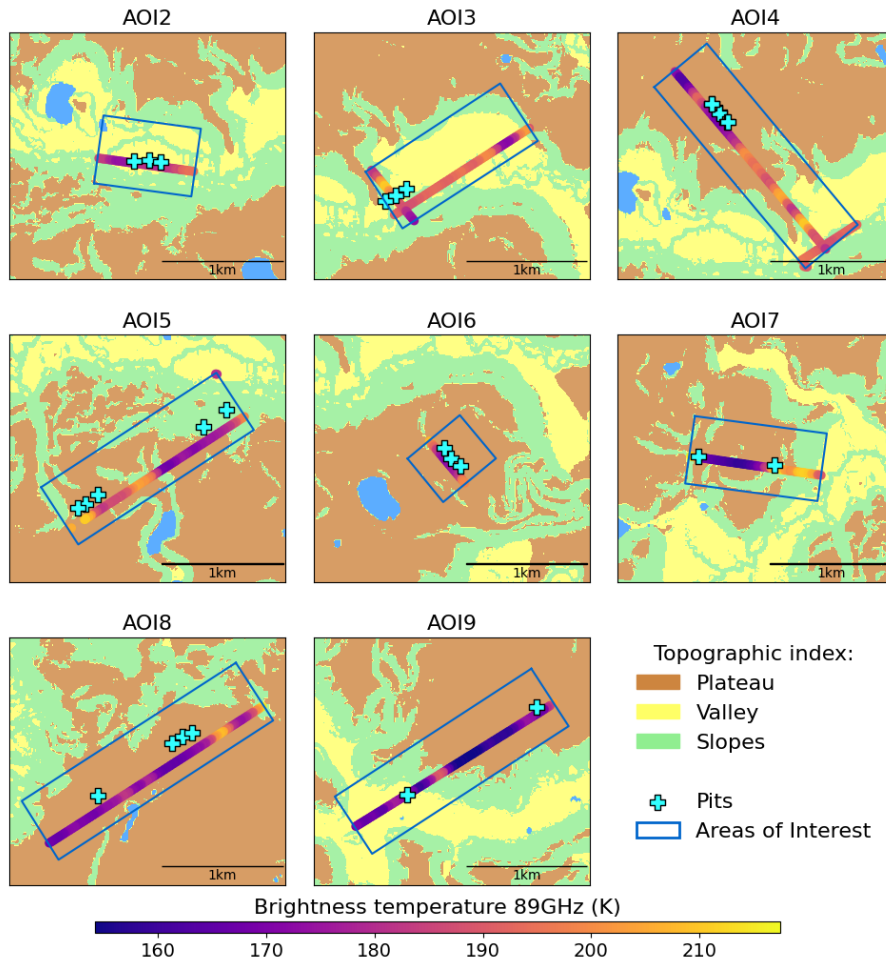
AOI2

1km

AOI3

1km

AOI4

1km

AOI5

1km

AOI6

1km

AOI7

1km

AOI8

1km

AOI9

1km

Topographic index:
Plateau
Valley
Slopes

Pits
Areas of Interest

Brightness temperature 89GHz (K)

160 170 180 190 200 210